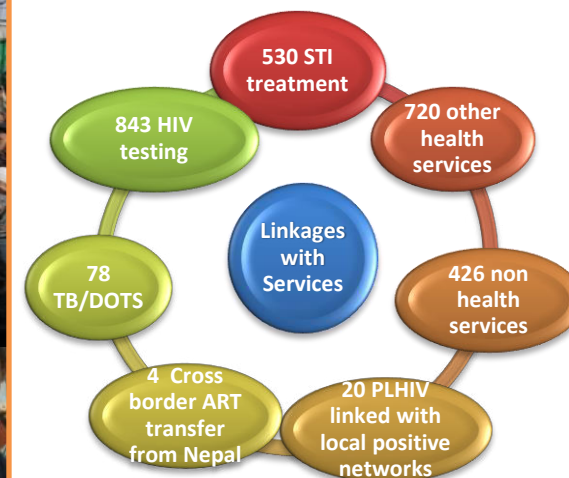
530 STI treatment

720 other health services

426 non health services

20 PLHIV linked with local positive networks

4 Cross border ART transfer from Nepal

78 TB/DOTS

843 HIV testing

Linkages with Services